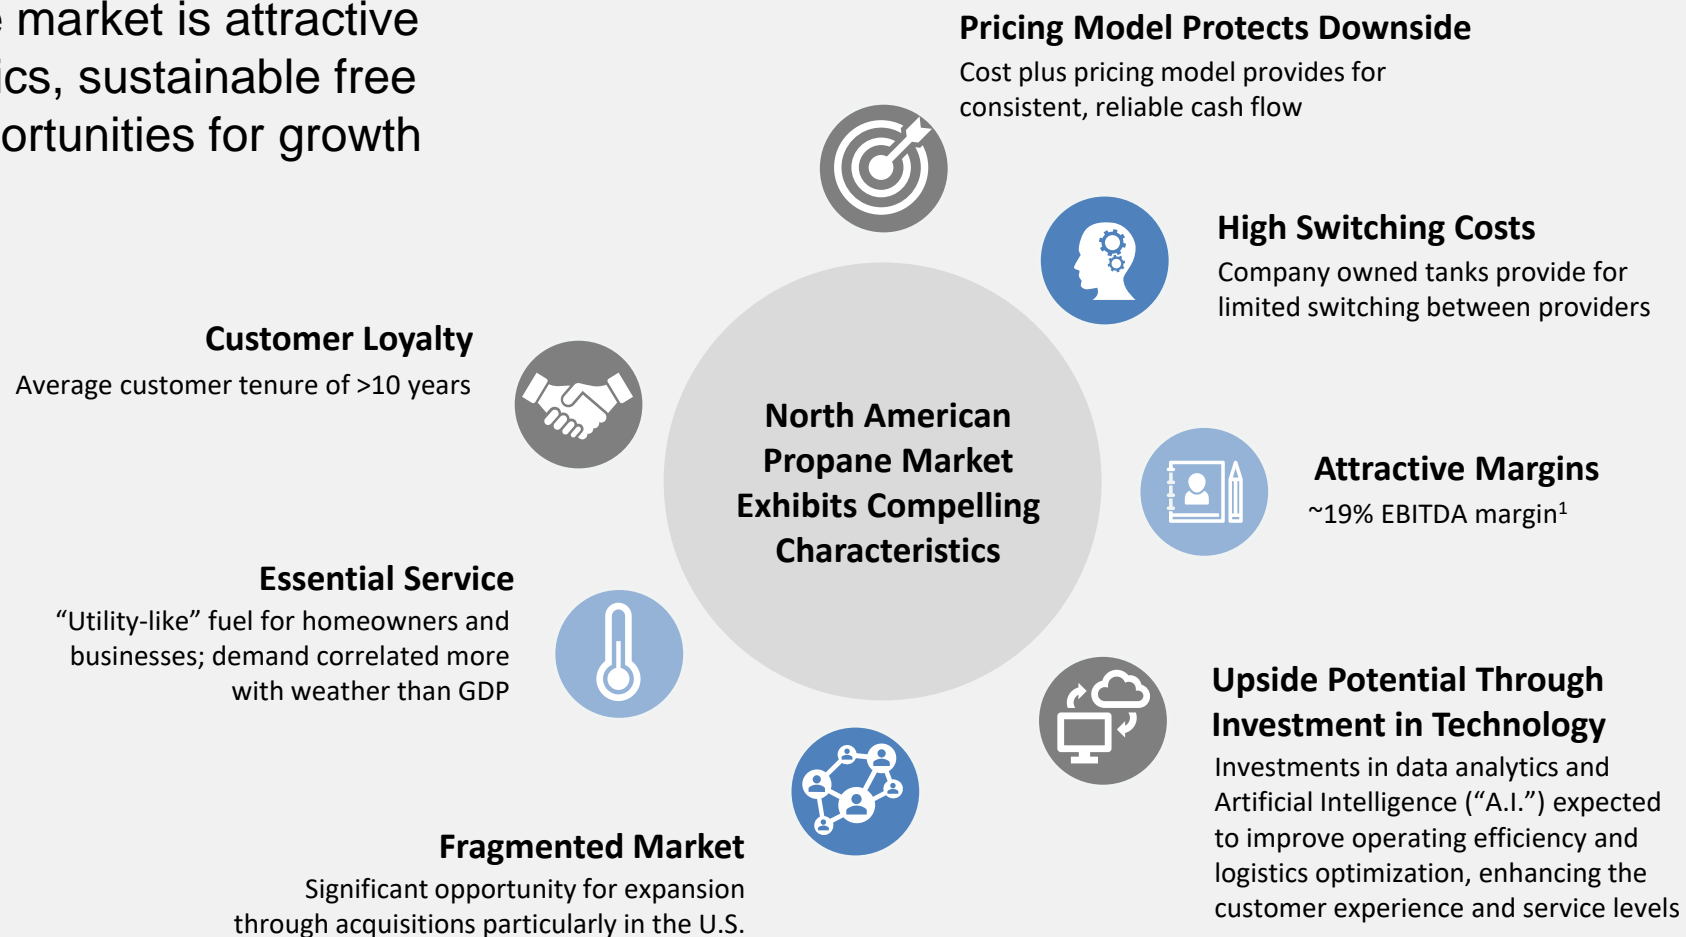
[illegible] market is attractive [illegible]ics, sustainable free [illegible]ortunities for growth

Pricing Model Protects Downside
Cost plus pricing model provides for consistent, reliable cash flow

High Switching Costs
Company owned tanks provide for limited switching between providers

Customer Loyalty
Average customer tenure of >10 years

North American Propane Market Exhibits Compelling Characteristics

Attractive Margins
~19% EBITDA margin$^1$

Essential Service
"Utility-like" fuel for homeowners and businesses; demand correlated more with weather than GDP

Upside Potential Through Investment in Technology
Investments in data analytics and Artificial Intelligence ("A.I.") expected to improve operating efficiency and logistics optimization, enhancing the customer experience and service levels

Fragmented Market
Significant opportunity for expansion through acquisitions particularly in the U.S.